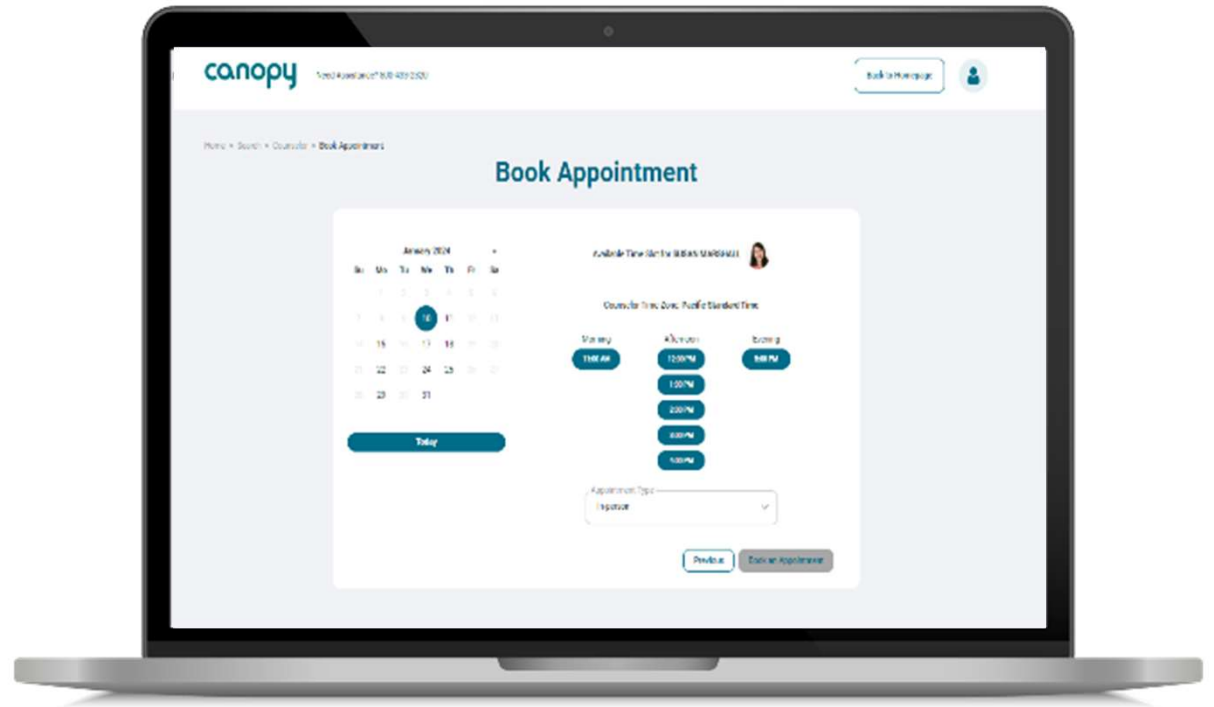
canopy Need Assistance? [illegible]

Back to Homepage

Home > Search > Counselor > Book Appointment

Book Appointment

January 2024

Su Mo Tu We Th Fr Sa

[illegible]

10 11

15 17 18

22 24 25

29 31

Today

Available Time Slot for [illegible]

Counselor Time Zone: Pacific Standard Time

Morning

11:00 AM

Afternoon

12:00 PM

1:00 PM

2:00 PM

3:00 PM

4:00 PM

Evening

6:00 PM

Appointment Type

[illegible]

Previous

Book an Appointment